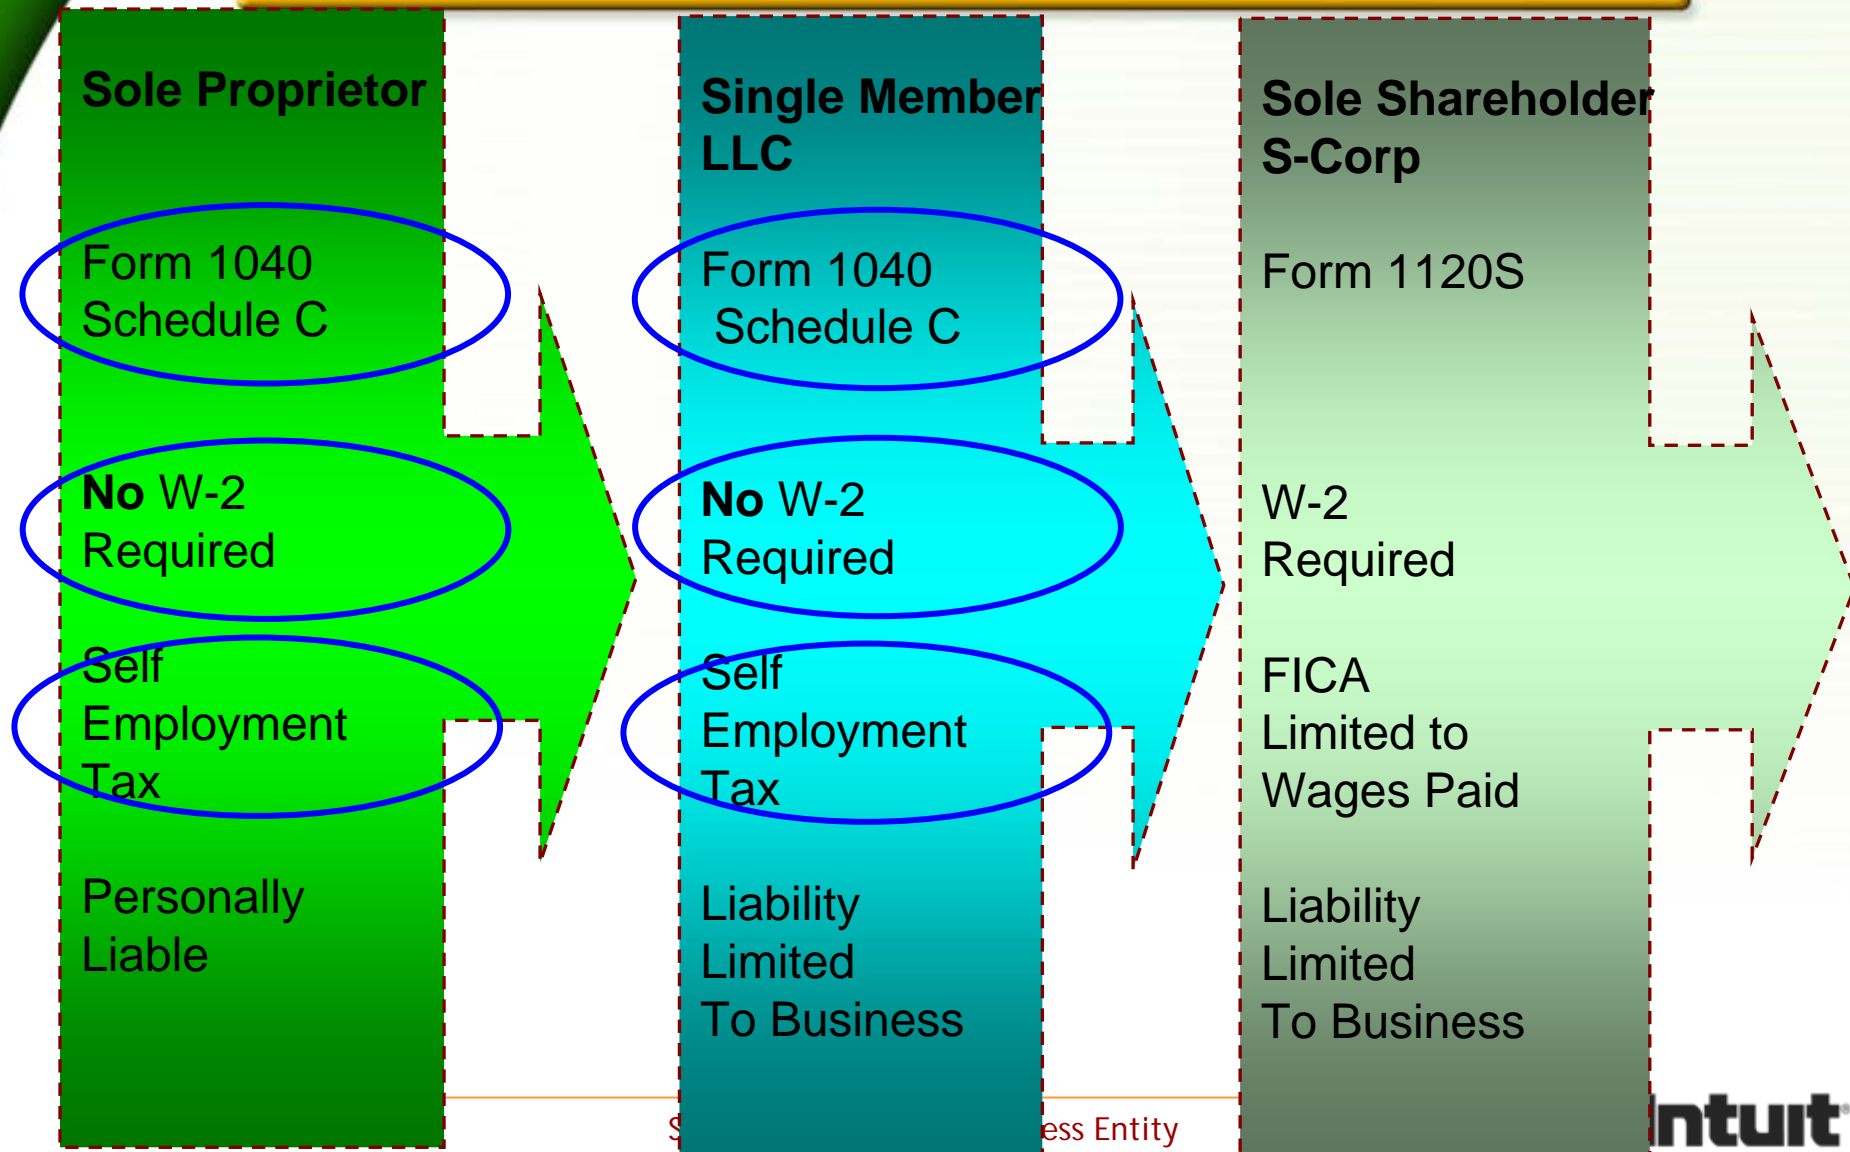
Sole Proprietor

Form 1040
Schedule C

No W-2
Required

Self
Employment
Tax

Personally
Liable

Single Member
LLC

Form 1040
Schedule C

No W-2
Required

Self
Employment
Tax

Liability
Limited
To Business

Sole Shareholder
S-Corp

Form 1120S

W-2
Required

FICA
Limited to
Wages Paid

Liability
Limited
To Business

S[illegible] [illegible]ess Entity

Intuit